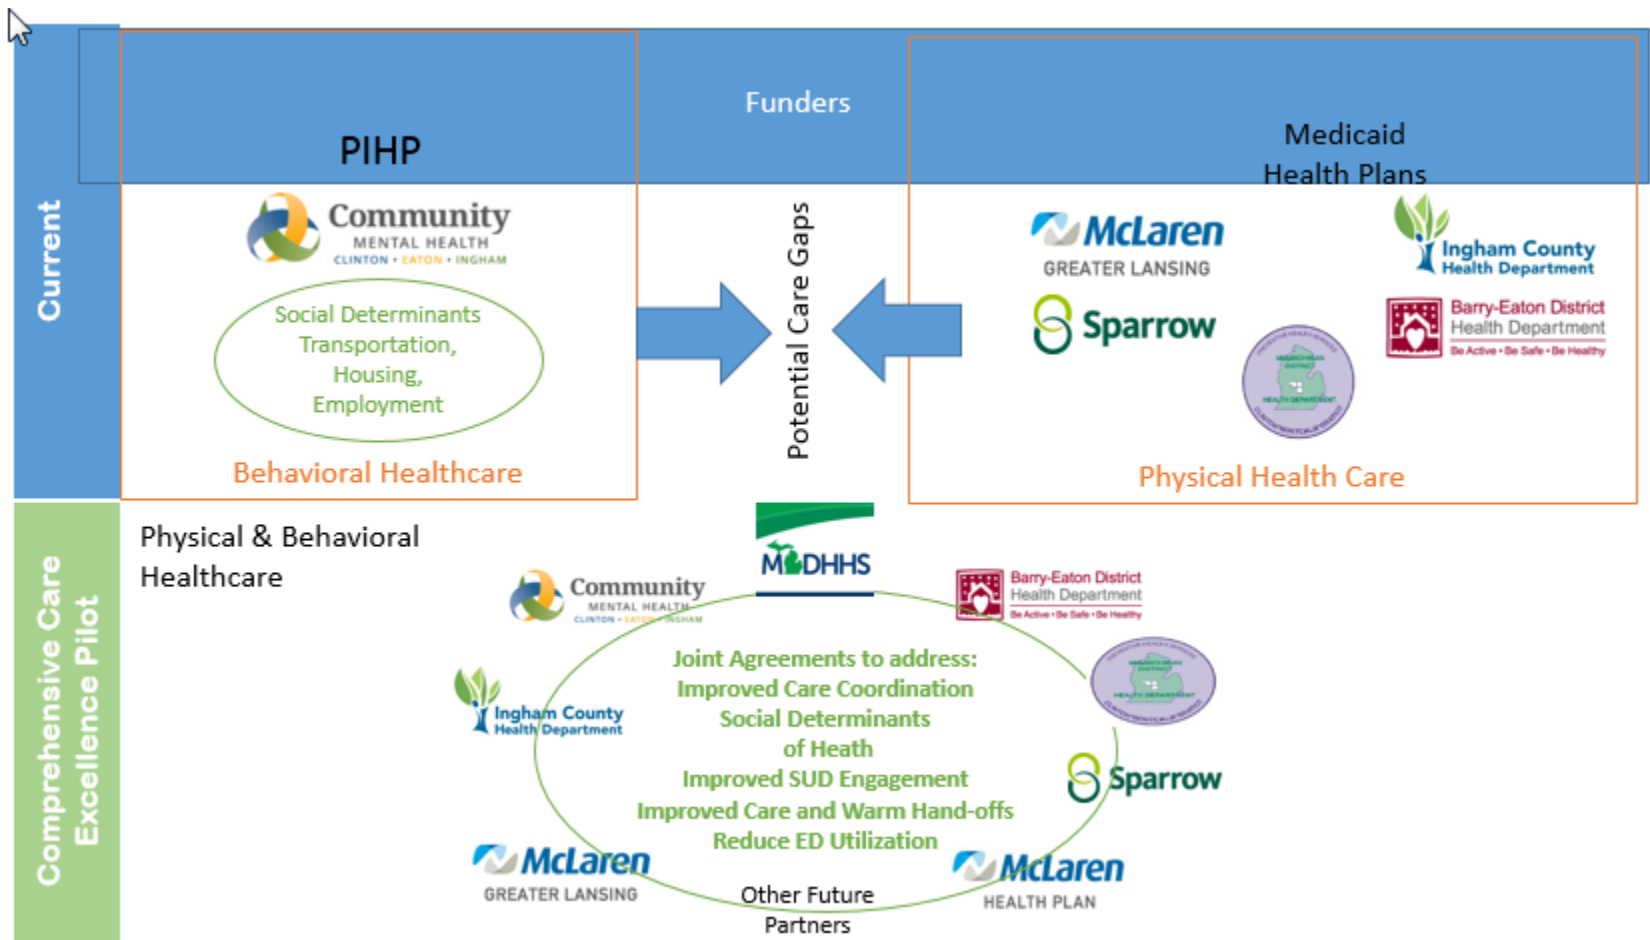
Current

PIHP

Funders

Medicaid Health Plans

Community MENTAL HEALTH CLINTON • EATON • INGHAM

Social Determinants Transportation, Housing, Employment

Behavioral Healthcare

Potential Care Gaps

McLaren GREATER LANSING

Ingham County Health Department

Sparrow

Barry-Eaton District Health Department Be Active • Be Safe • Be Healthy

Physical Health Care

Comprehensive Care Excellence Pilot

Physical & Behavioral Healthcare

MDHHS

Community MENTAL HEALTH CLINTON • EATON • INGHAM

Barry-Eaton District Health Department Be Active • Be Safe • Be Healthy

Joint Agreements to address:
Improved Care Coordination
Social Determinants of Heath
Improved SUD Engagement
Improved Care and Warm Hand-offs
Reduce ED Utilization

Ingham County Health Department

Sparrow

McLaren GREATER LANSING

Other Future Partners

McLaren HEALTH PLAN